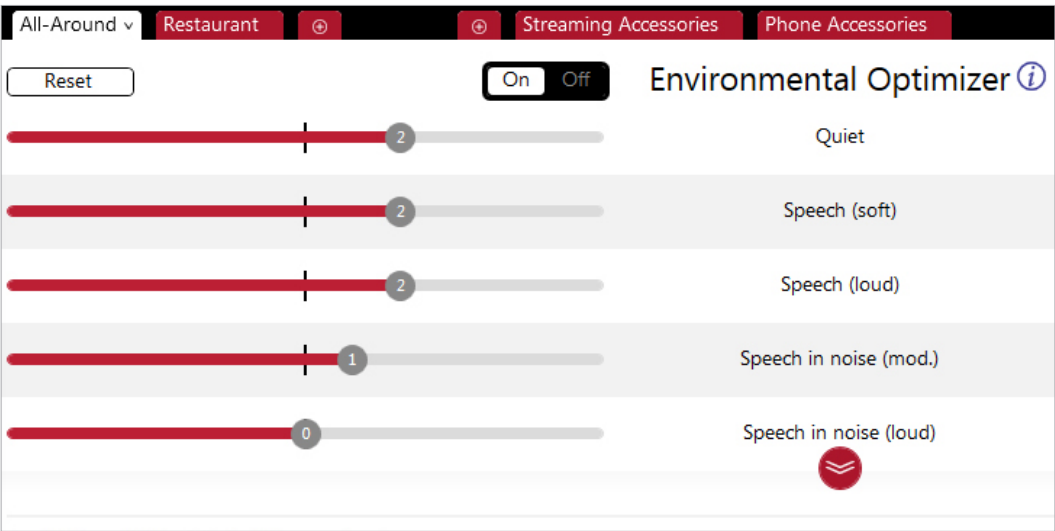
All-Around v Restaurant ⊕ ⊕ Streaming Accessories Phone Accessories

Reset On Off Environmental Optimizer ⓘ

2 Quiet

2 Speech (soft)

2 Speech (loud)

1 Speech in noise (mod.)

0 Speech in noise (loud)